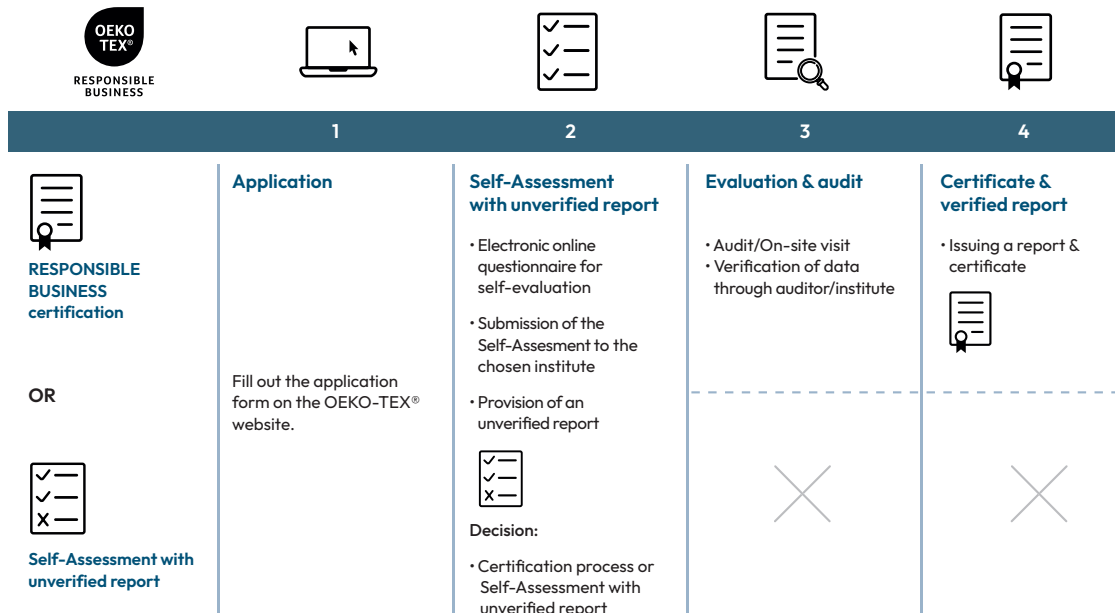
OEKO TEX®
RESPONSIBLE BUSINESS

1
2
3
4

RESPONSIBLE BUSINESS certification

OR

Self-Assessment with unverified report

Application

Fill out the application form on the OEKO-TEX® website.

Self-Assessment with unverified report

• Electronic online questionnaire for self-evaluation

• Submission of the Self-Assesment to the chosen institute

• Provision of an unverified report

Decision:

• Certification process or Self-Assessment with unverified report

Evaluation & audit

• Audit/On-site visit
• Verification of data through auditor/institute

Certificate & verified report

• Issuing a report & certificate